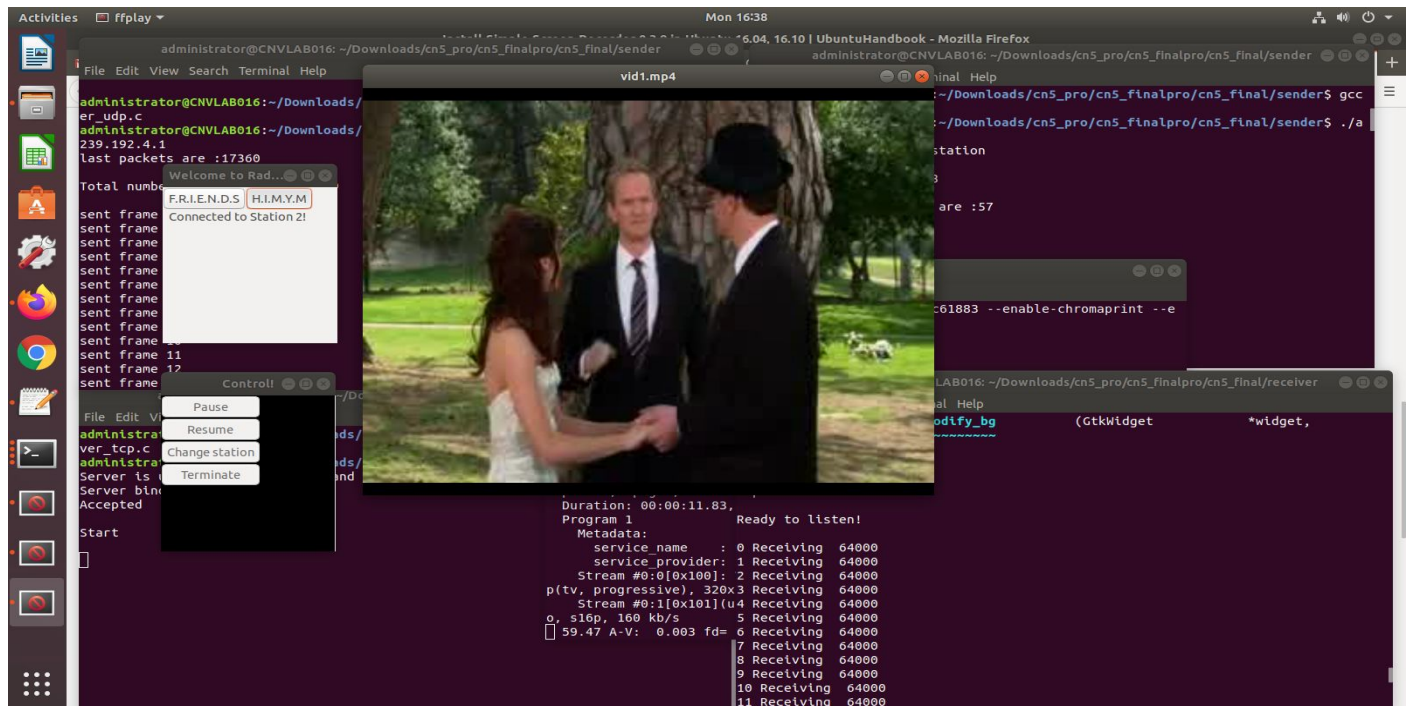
Activities ffplay ▾ Mon 16:38

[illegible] 16.04, 16.10 | UbuntuHandbook - Mozilla Firefox

administrator@CNVLAB016: ~/Downloads/cn5_pro/cn5_finalpro/cn5_final/sender

File Edit View Search Terminal Help

administrator@CNVLAB016:~/Downloads/
er_udp.c
administrator@CNVLAB016:~/Downloads/
239.192.4.1
last packets are :17360

Total numbe

sent frame
sent frame
sent frame
sent frame
sent frame
sent frame
sent frame
sent frame
sent frame
sent frame
sent frame 11
sent frame 12
sent frame

Welcome to Rad...

F.R.I.E.N.D.S H.I.M.Y.M

Connected to Station 2!

Control!

Pause
Resume
Change station
Terminate

File Edit Vi
administra
ver_tcp.c
administra
Server is
Server bin
Accepted

Start

vid1.mp4

administrator@CNVLAB016: ~/Downloads/cn5_pro/cn5_finalpro/cn5_final/sender

inal Help
:~/Downloads/cn5_pro/cn5_finalpro/cn5_final/sender$ gcc
:~/Downloads/cn5_pro/cn5_finalpro/cn5_final/sender$ ./a

station

are :57

c61883 --enable-chromaprint --e

LAB016: ~/Downloads/cn5_pro/cn5_finalpro/cn5_final/receiver

al Help
odify_bg (GtkWidget *widget,

Duration: 00:00:11.83,
Program 1
Metadata:
service_name :
service_provider:
Stream #0:0[0x100]:
p(tv, progressive), 320x
Stream #0:1[0x101](u
o, s16p, 160 kb/s
59.47 A-V: 0.003 fd=

Ready to listen!
0 Receiving 64000
1 Receiving 64000
2 Receiving 64000
3 Receiving 64000
4 Receiving 64000
5 Receiving 64000
6 Receiving 64000
7 Receiving 64000
8 Receiving 64000
9 Receiving 64000
10 Receiving 64000
11 Receiving 64000